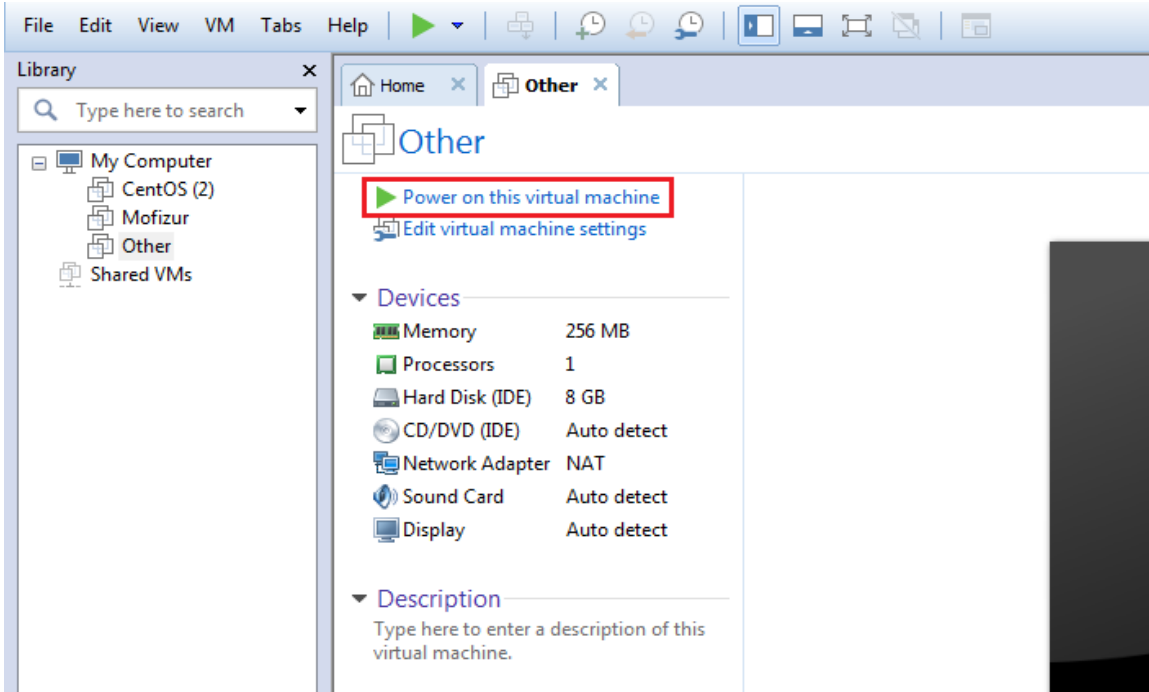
File Edit View VM Tabs Help

Library
Type here to search

My Computer
CentOS (2)
Mofizur
Other
Shared VMs

Home
Other

Other

Power on this virtual machine
Edit virtual machine settings

Devices

| | |
|---|---|
| Memory | 256 MB |
| Processors | 1 |
| Hard Disk (IDE) | 8 GB |
| CD/DVD (IDE) | Auto detect |
| Network Adapter | NAT |
| Sound Card | Auto detect |
| Display | Auto detect |

Description
Type here to enter a description of this virtual machine.